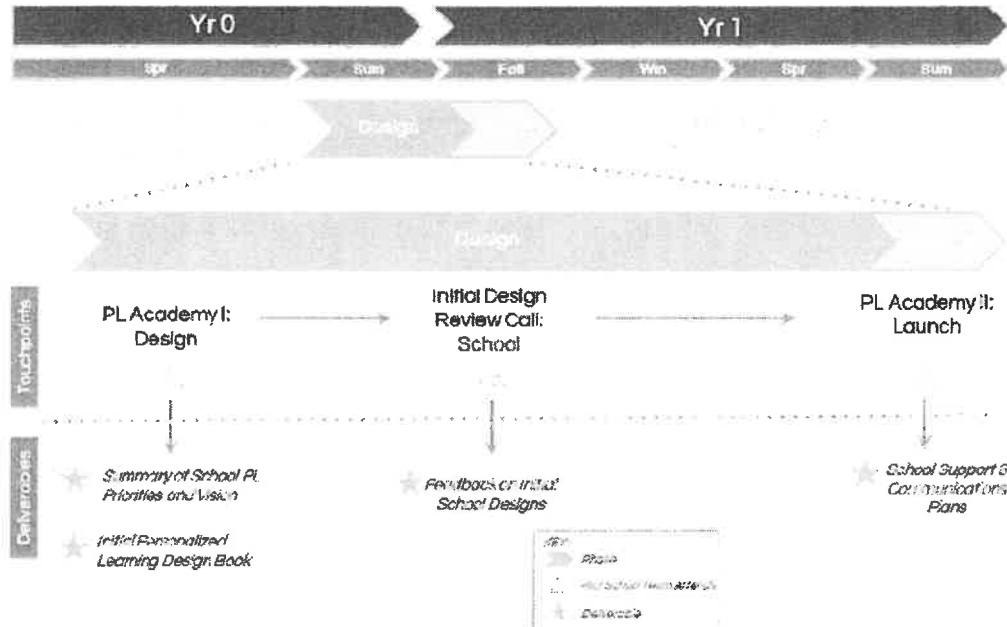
Yr 0

Yr 1

Spr

Sum

Fall

Win

Spr

Sum

Design

Design

Touchpoints

PL Academy I: Design

Initial Design Review Call: School

PL Academy II: Launch

Deliverables

Summary of School PL Priorities and Vision

Initial Personalized Learning Design Book

Feedback on Initial School Designs

School Support & Communications Plans

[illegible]

Phase

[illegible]

Deliverable